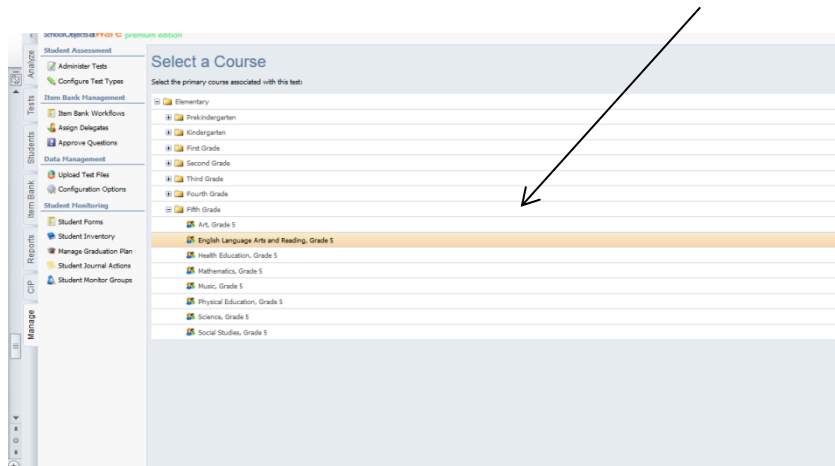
SchoolObjects aware premium edition

Analyze
Tests
Students
Item Bank
Reports
CIP
Manage

Student Assessment
Administer Tests
Configure Test Types
Item Bank Management
Item Bank Workflows
Assign Delegates
Approve Questions
Data Management
Upload Test Files
Configuration Options
Student Monitoring
Student Forms
Student Inventory
Manage Graduation Plan
Student Journal Actions
Student Monitor Groups

Select a Course
Select the primary course associated with this test:

Elementary
Prekindergarten
Kindergarten
First Grade
Second Grade
Third Grade
Fourth Grade
Fifth Grade
Art, Grade 5
English Language Arts and Reading, Grade 5
Health Education, Grade 5
Mathematics, Grade 5
Music, Grade 5
Physical Education, Grade 5
Science, Grade 5
Social Studies, Grade 5